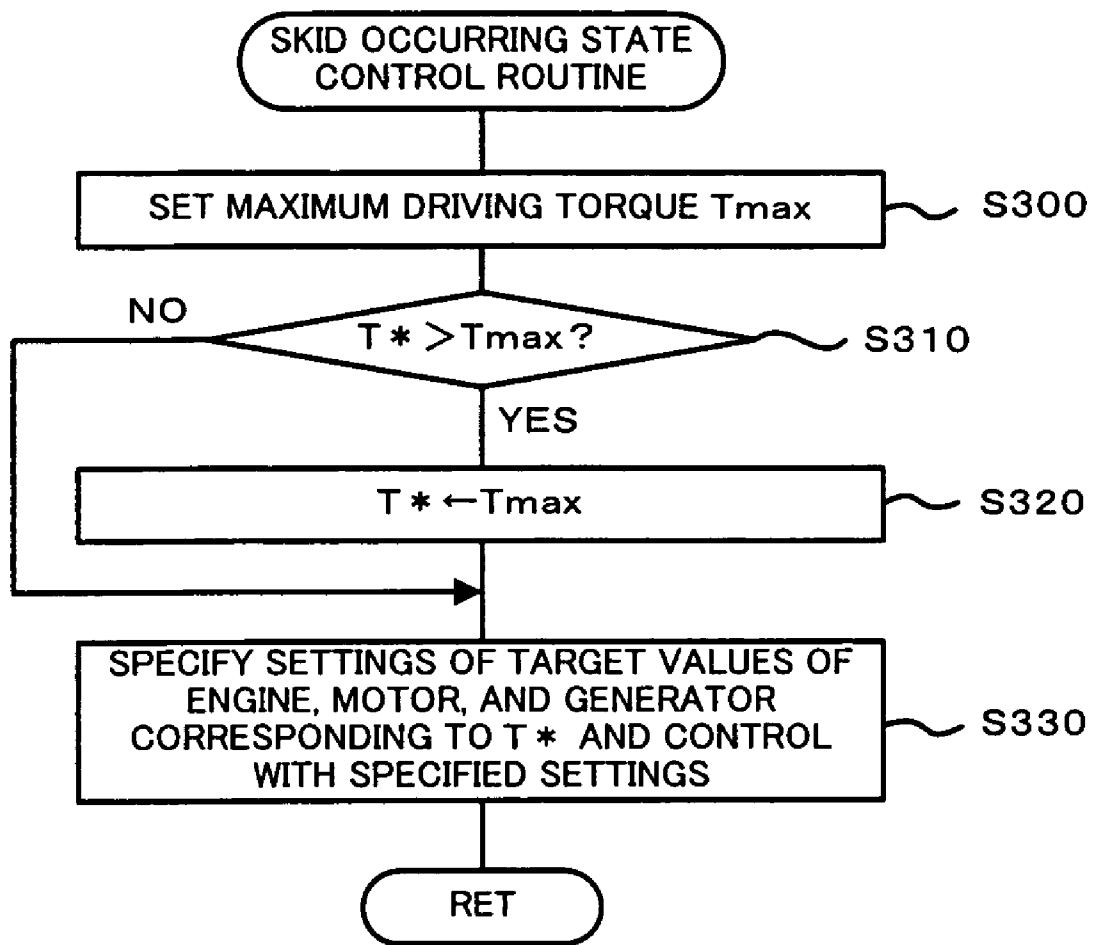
SKID OCCURRING STATE CONTROL ROUTINE

SET MAXIMUM DRIVING TORQUE Tmax

S300

NO

$T* > Tmax$?

S310

YES

$T* \leftarrow Tmax$

S320

SPECIFY SETTINGS OF TARGET VALUES OF ENGINE, MOTOR, AND GENERATOR CORRESPONDING TO T* AND CONTROL WITH SPECIFIED SETTINGS

S330

RET